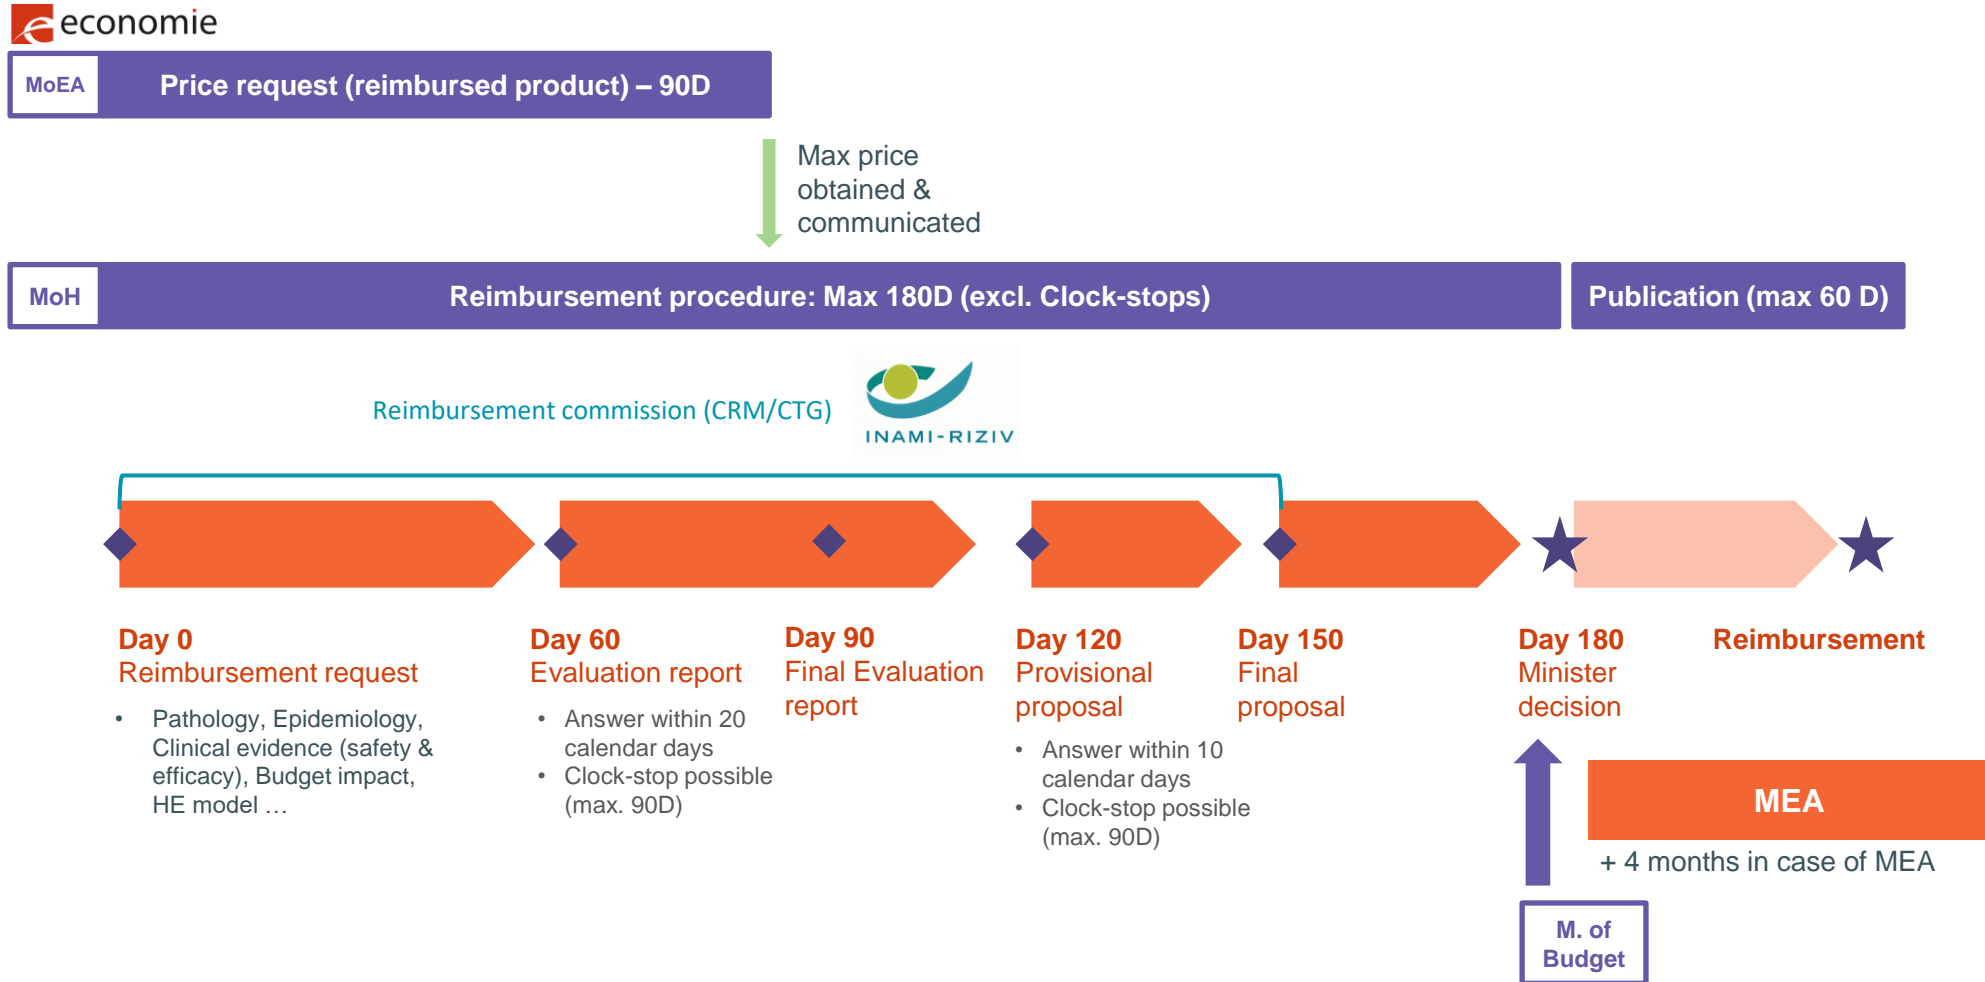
economie

MoEA Price request (reimbursed product) – 90D

Max price obtained & communicated

MoH Reimbursement procedure: Max 180D (excl. Clock-stops)

Publication (max 60 D)

Reimbursement commission (CRM/CTG)

INAMI-RIZIV

Day 0
Reimbursement request
• Pathology, Epidemiology, Clinical evidence (safety & efficacy), Budget impact, HE model …

Day 60
Evaluation report
• Answer within 20 calendar days
• Clock-stop possible (max. 90D)

Day 90
Final Evaluation report

Day 120
Provisional proposal
• Answer within 10 calendar days
• Clock-stop possible (max. 90D)

Day 150
Final proposal

Day 180
Minister decision

Reimbursement

MEA

+ 4 months in case of MEA

M. of Budget